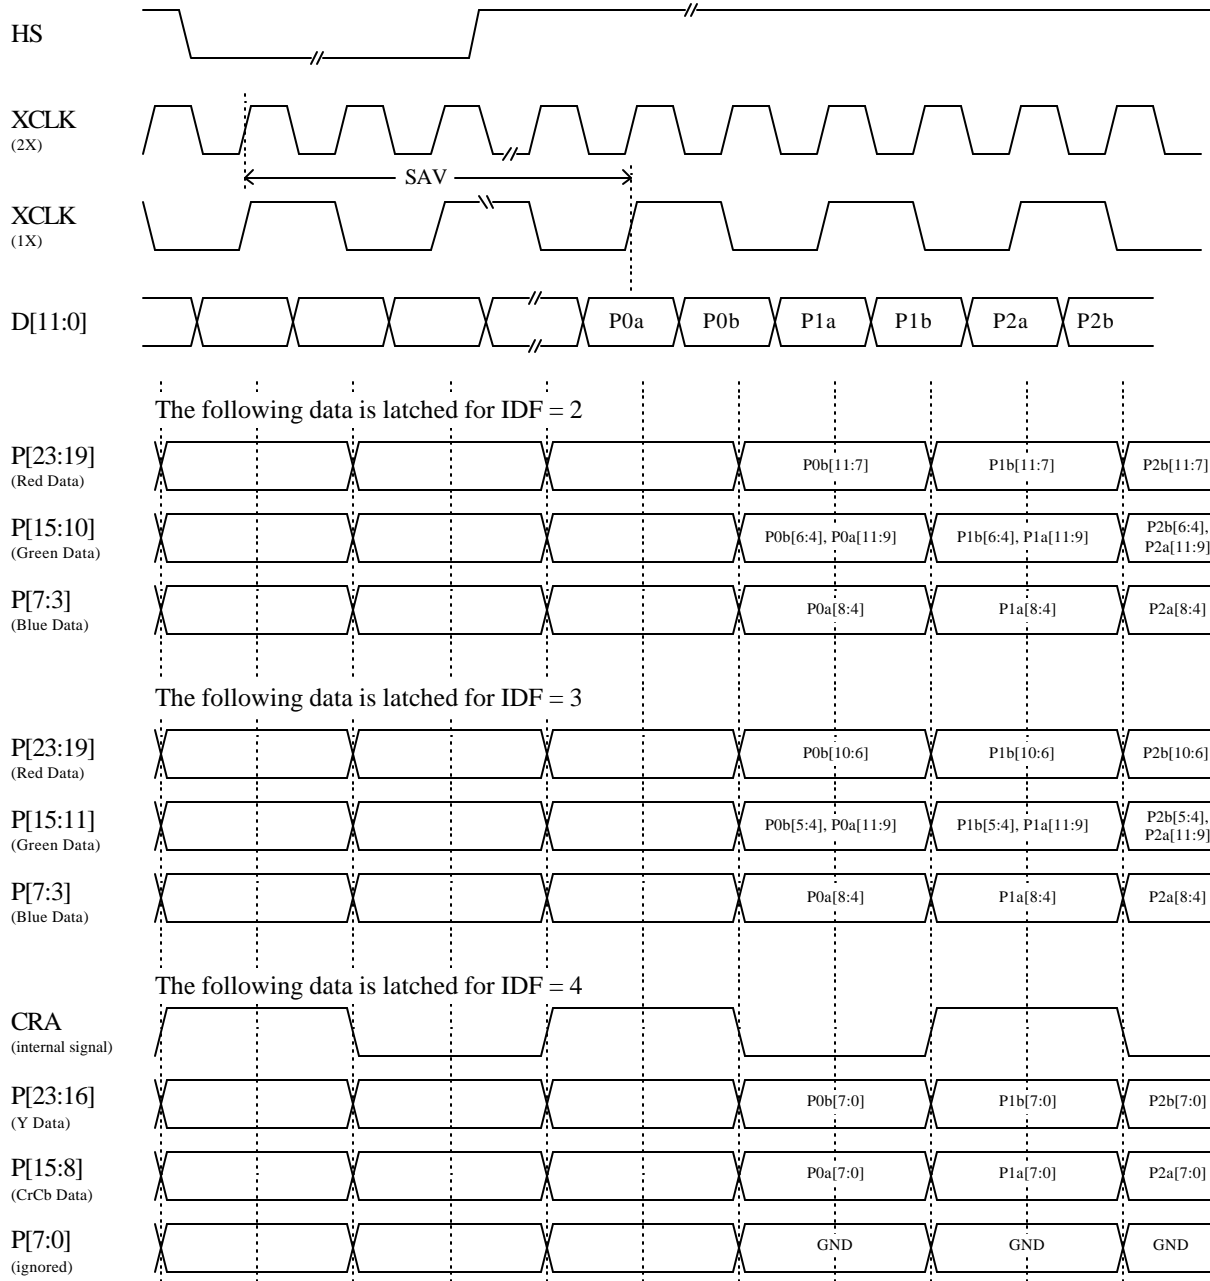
HS

XCLK
(2X)

SAV

XCLK
(1X)

D[11:0]

P0a P0b P1a P1b P2a P2b

The following data is latched for IDF = 2

P[23:19]
(Red Data)

P0b[11:7] P1b[11:7] P2b[11:7]

P[15:10]
(Green Data)

P0b[6:4], P0a[11:9] P1b[6:4], P1a[11:9] P2b[6:4], P2a[11:9]

P[7:3]
(Blue Data)

P0a[8:4] P1a[8:4] P2a[8:4]

The following data is latched for IDF = 3

P[23:19]
(Red Data)

P0b[10:6] P1b[10:6] P2b[10:6]

P[15:11]
(Green Data)

P0b[5:4], P0a[11:9] P1b[5:4], P1a[11:9] P2b[5:4], P2a[11:9]

P[7:3]
(Blue Data)

P0a[8:4] P1a[8:4] P2a[8:4]

The following data is latched for IDF = 4

CRA
(internal signal)

P[23:16]
(Y Data)

P0b[7:0] P1b[7:0] P2b[7:0]

P[15:8]
(CrCb Data)

P0a[7:0] P1a[7:0] P2a[7:0]

P[7:0]
(ignored)

GND GND GND